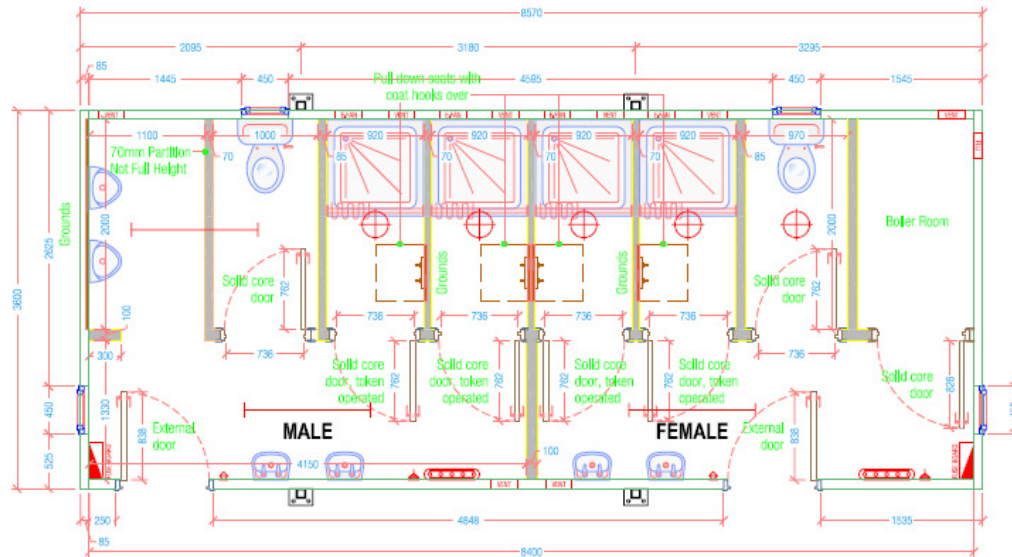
8570

2095

3180

3295

85

1445

450

Pull down seats with coat hooks over

4585

450

1545

VENT

VENT

1100

1000

920

920

920

920

970

70mm Partition Not Full Height

70

85

70

70

70

85

Grounds

2625

3600

2000

2000

Boiler Room

Solid core door

762

Grounds

Grounds

Solid core door

762

100

736

736

736

736

300

736

736

Solid core door, token operated

762

Solid core door, token operated

762

Solid core door, token operated

762

Solid core door, token operated

762

Solid core door

826

450

1330

External door

838

MALE

FEMALE

External door

838

525

4150

100

VENT

VENT

250

4848

1535

85

8400